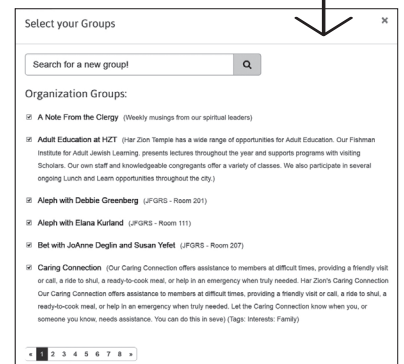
Select your Groups

×

Search for a new group!

Organization Groups:

☑ A Note From the Clergy (Weekly musings from our spiritual leaders)

☑ Adult Education at HZT (Har Zion Temple has a wide range of opportunities for Adult Education. Our Fishman Institute for Adult Jewish Learning, presents lectures throughout the year and supports programs with visiting Scholars. Our own staff and knowledgeable congregants offer a variety of classes. We also participate in several ongoing Lunch and Learn opportunities throughout the city.)

☑ Aleph with Debbie Greenberg (JFGRS - Room 201)

☑ Aleph with Elana Kurland (JFGRS - Room 111)

☑ Bet with JoAnne Deglin and Susan Yefet (JFGRS - Room 207)

☑ Caring Connection (Our Caring Connection offers assistance to members at difficult times, providing a friendly visit or call, a ride to shul, a ready-to-cook meal, or help in an emergency when truly needed. Har Zion's Caring Connection Our Caring Connection offers assistance to members at difficult times, providing a friendly visit or call, a ride to shul, a ready-to-cook meal, or help in an emergency when truly needed. Let the Caring Connection know when you, or someone you know, needs assistance. You can do this in seve) (Tags: Interests: Family)

« 1 2 3 4 5 6 7 8 »